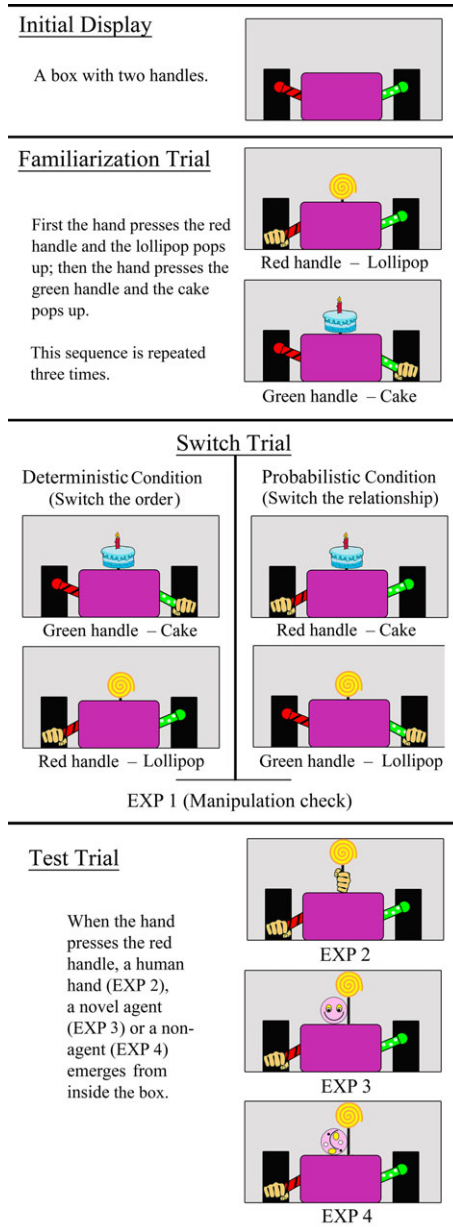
Initial Display

A box with two handles.

Familiarization Trial

First the hand presses the red handle and the lollipop pops up; then the hand presses the green handle and the cake pops up.

This sequence is repeated three times.

Red handle – Lollipop

Green handle – Cake

Switch Trial

Deterministic Condition (Switch the order)

Green handle – Cake

Red handle – Lollipop

Probabilistic Condition (Switch the relationship)

Red handle – Cake

Green handle – Lollipop

EXP 1 (Manipulation check)

Test Trial

When the hand presses the red handle, a human hand (EXP 2), a novel agent (EXP 3) or a non-agent (EXP 4) emerges from inside the box.

EXP 2

EXP 3

EXP 4